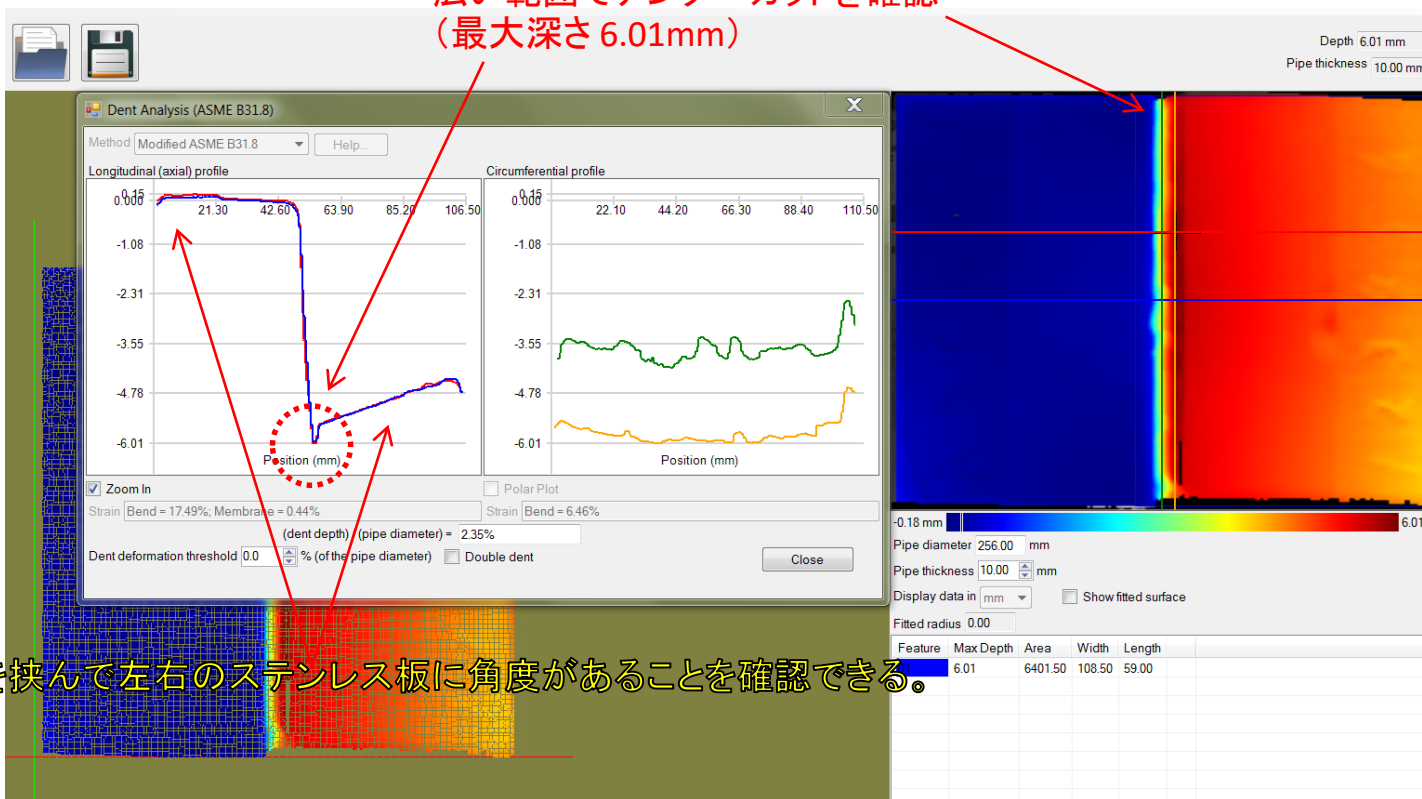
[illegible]
（最大深さ6.01mm）

Depth 6.01 mm
Pipe thickness 10.00 mm

Dent Analysis (ASME B31.8)

Method Modified ASME B31.8 Help...

Longitudinal (axial) profile

0.15
0.000
21.30
42.60
63.90
85.20
106.50
-1.08
-2.31
-3.55
-4.78
-6.01
Position (mm)

Circumferential profile

0.15
0.000
22.10
44.20
66.30
88.40
110.50
-1.08
-2.31
-3.55
-4.78
-6.01
Position (mm)

Zoom In
Polar Plot

Strain Bend = 17.49%; Membrane = 0.44%
Strain Bend = 6.46%

(dent depth) / (pipe diameter) = 2.35%

Dent deformation threshold 0.0 % (of the pipe diameter) Double dent

Close

-0.18 mm
6.01

Pipe diameter 256.00 mm
Pipe thickness 10.00 mm
Display data in mm
Show fitted surface
Fitted radius 0.00

| Feature | Max Depth | Area | Width | Length |
|---|---|---|---|---|
| | 6.01 | 6401.50 | 108.50 | 59.00 |

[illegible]挟んで左右のステンレス板に角度があることを確認できる。